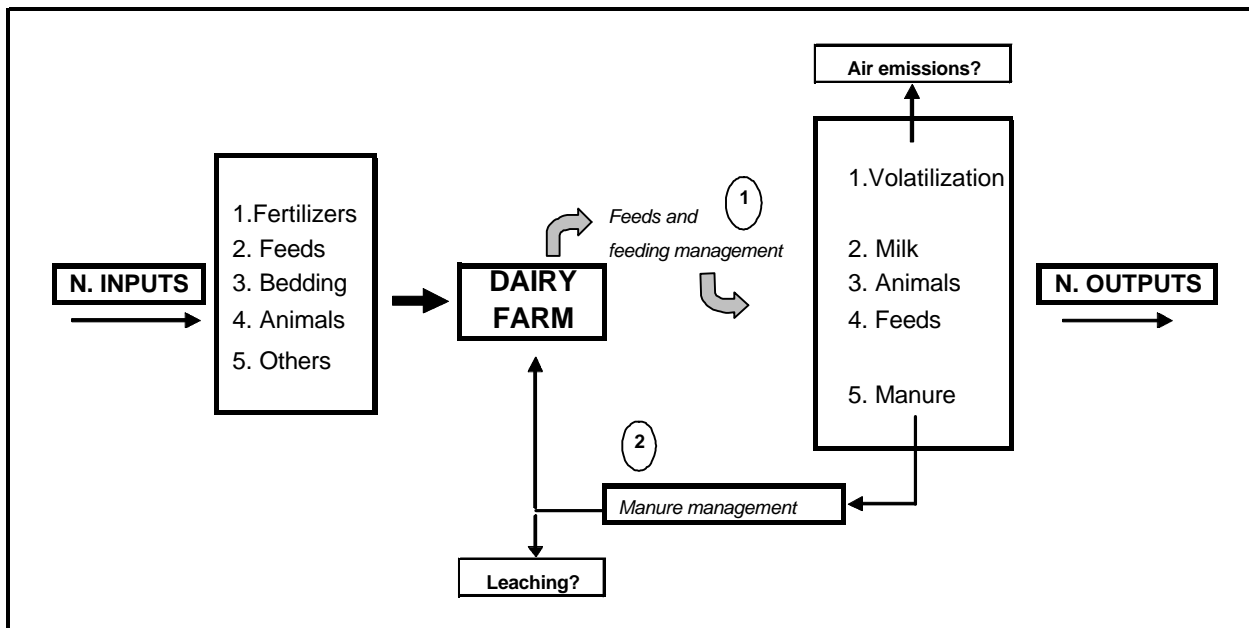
Air emissions?

N. INPUTS

1.Fertilizers
2. Feeds
3. Bedding
4. Animals
5. Others

DAIRY FARM

Feeds and feeding management

1

1.Volatilization

2. Milk
3. Animals
4. Feeds

5. Manure

N. OUTPUTS

2

Manure management

Leaching?